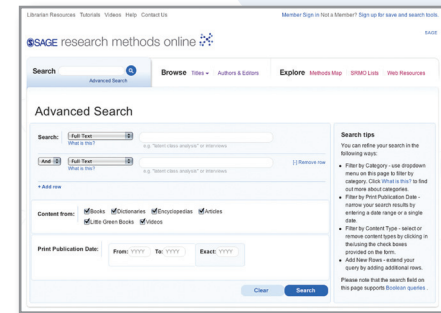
Librarian Resources Tutorials Videos Help Contact Us

Member Sign in Not a Member? Sign up for save and search tools.

SAGE research methods online

Search
Advanced Search

Browse Titles Authors & Editors

Explore Methods Map SRMO Lists Web Resources

Advanced Search

Search: Full Text
What is this?
e.g. "latent class analysis" or interviews

And Full Text
What is this?
e.g. "latent class analysis" or interviews
[-] Remove row

+ Add row

Content from: Books Dictionaries Encyclopedias Articles
Little Green Books Videos

Print Publication Date: From: YYYY To: YYYY Exact: YYYY

Clear Search

Search tips

You can refine your search in the following ways:

• Filter by Category - use dropdown menu on this page to filter by category. Click What is this? to find out more about categories.
• Filter by Print Publication Date - narrow your search results by entering a date range or a single date.
• Filter by Content Type - select or remove content types by clicking in the/using the check boxes provided on the form.
• Add New Rows - extend your query by adding additional rows.

Please note that the search field on this page supports Boolean queries